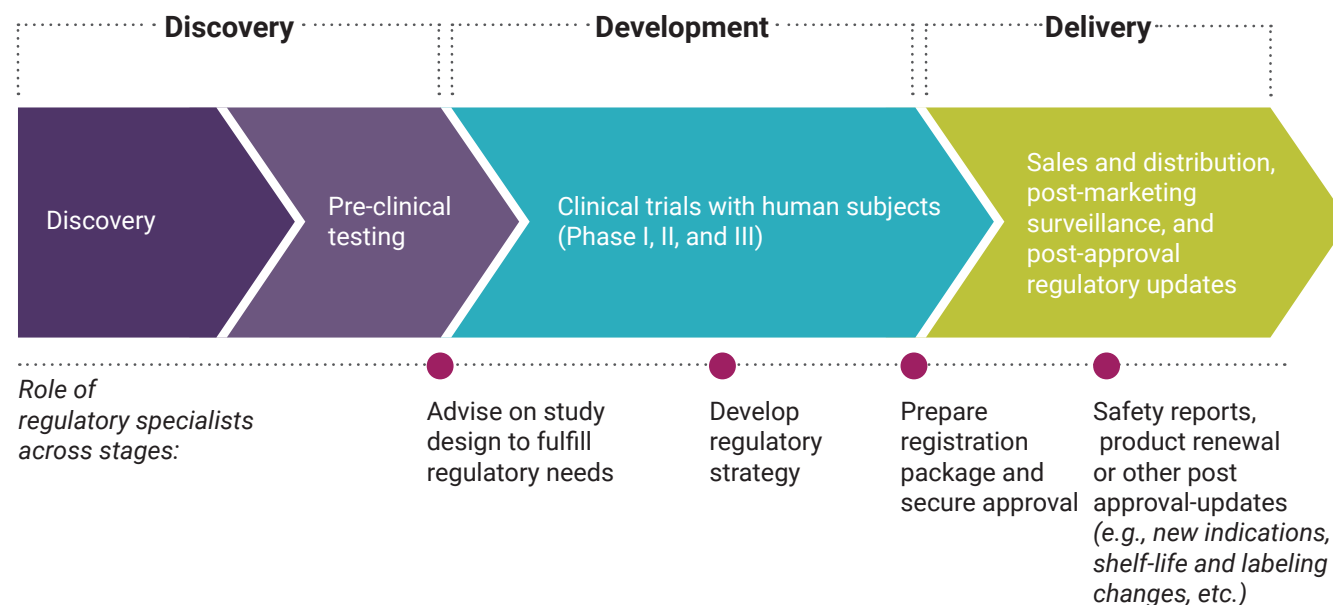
Discovery

Development

Delivery

Discovery

Pre-clinical testing

Clinical trials with human subjects (Phase I, II, and III)

Sales and distribution, post-marketing surveillance, and post-approval regulatory updates

*Role of regulatory specialists across stages:*

Advise on study design to fulfill regulatory needs

Develop regulatory strategy

Prepare registration package and secure approval

Safety reports, product renewal or other post approval-updates *(e.g., new indications, shelf-life and labeling changes, etc.)*